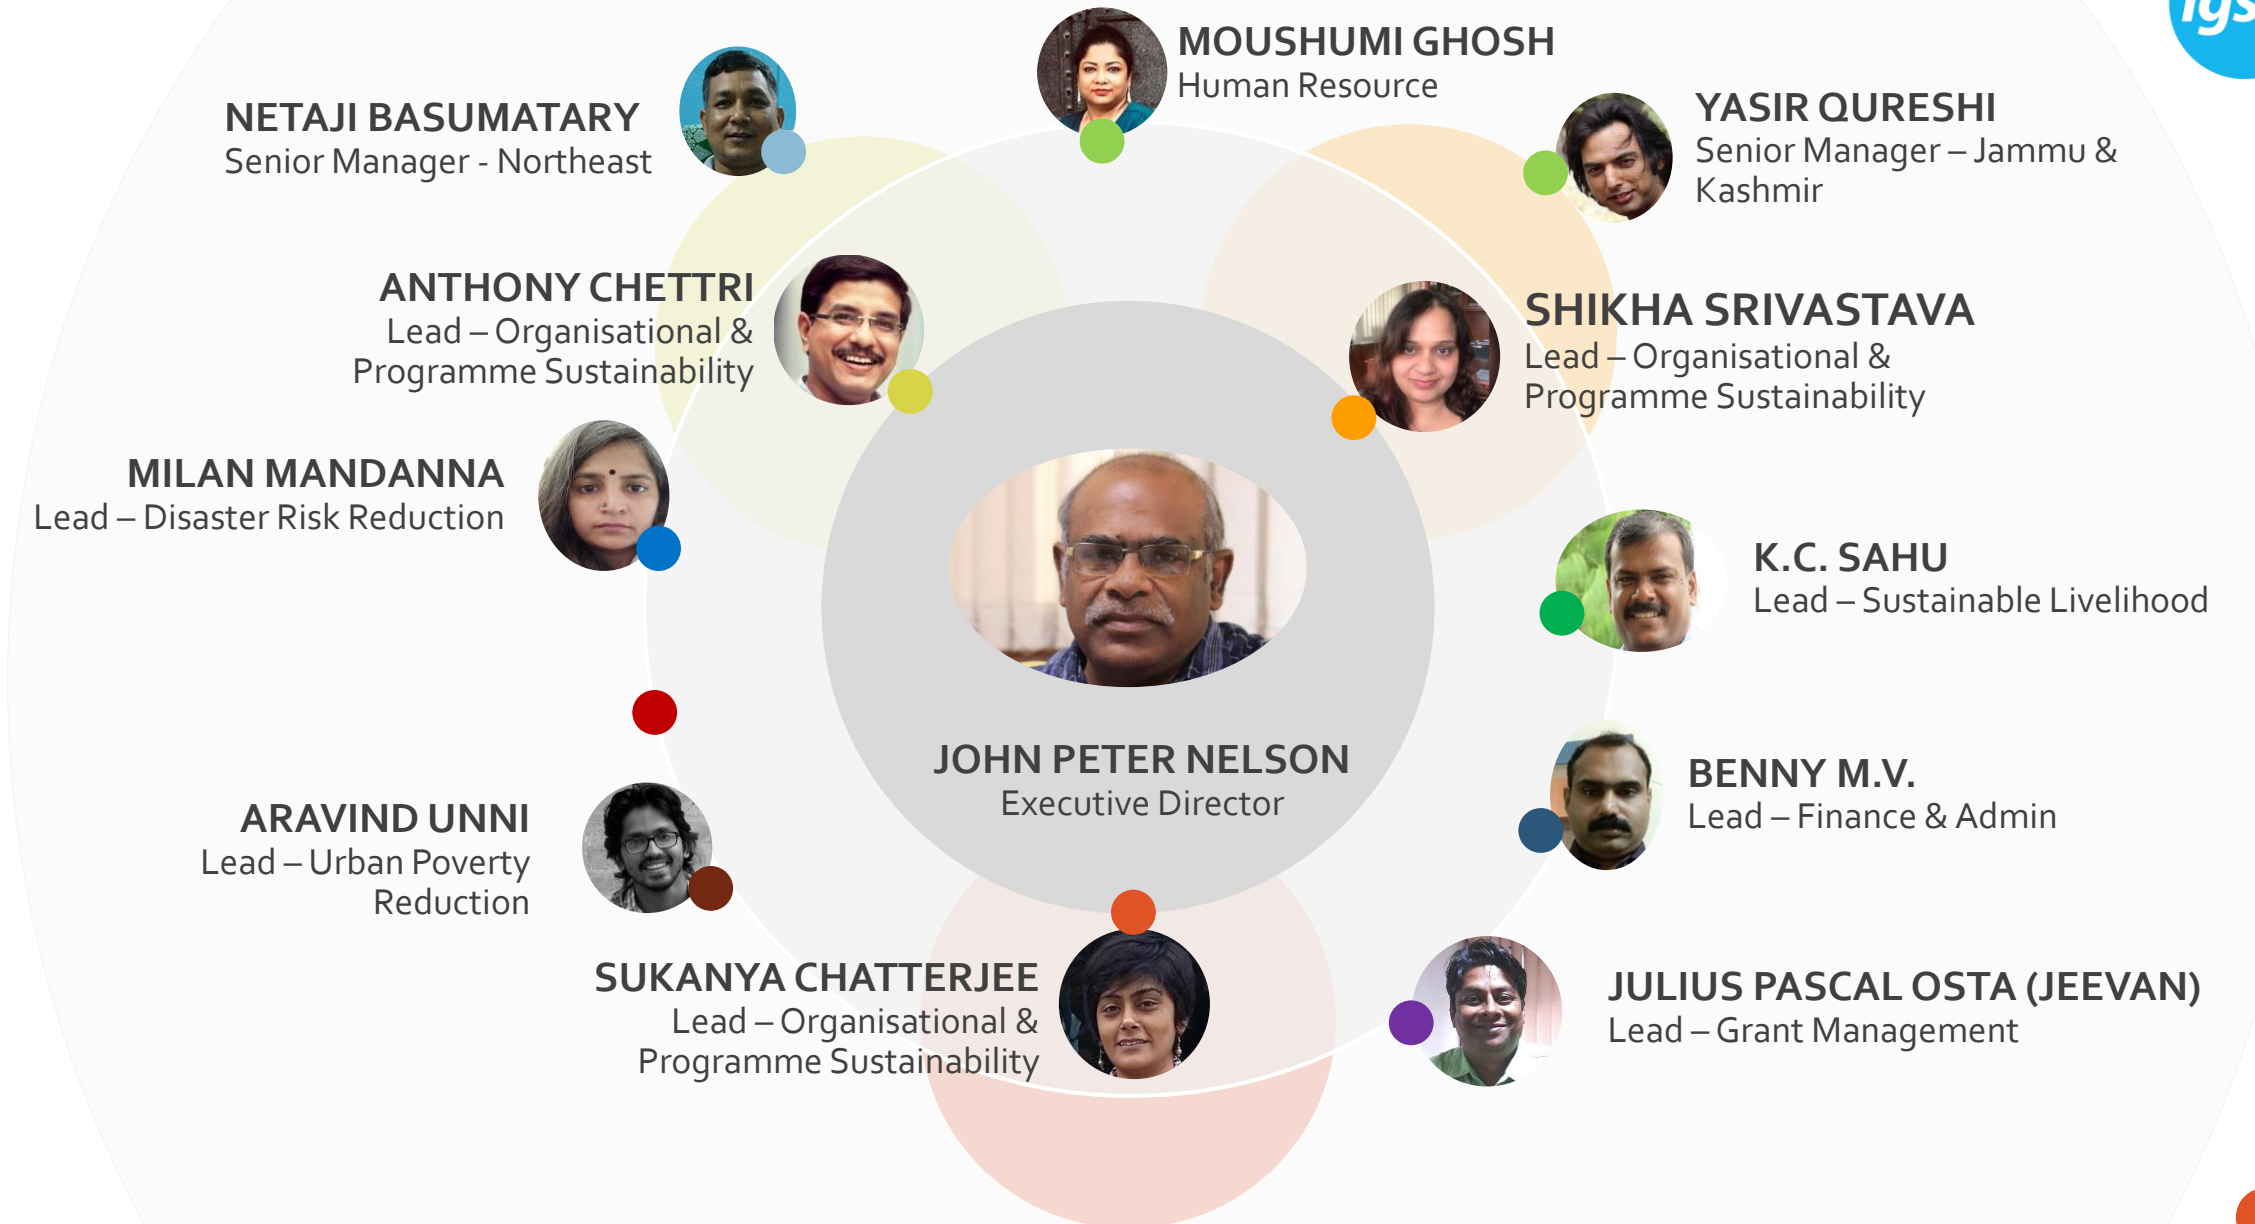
MOUSHUMI GHOSH
Human Resource

NETAJI BASUMATARY
Senior Manager - Northeast

YASIR QURESHI
Senior Manager – Jammu & Kashmir

ANTHONY CHETTRI
Lead – Organisational & Programme Sustainability

SHIKHA SRIVASTAVA
Lead – Organisational & Programme Sustainability

MILAN MANDANNA
Lead – Disaster Risk Reduction

K.C. SAHU
Lead – Sustainable Livelihood

JOHN PETER NELSON
Executive Director

BENNY M.V.
Lead – Finance & Admin

ARAVIND UNNI
Lead – Urban Poverty Reduction

SUKANYA CHATTERJEE
Lead – Organisational & Programme Sustainability

JULIUS PASCAL OSTA (JEEVAN)
Lead – Grant Management